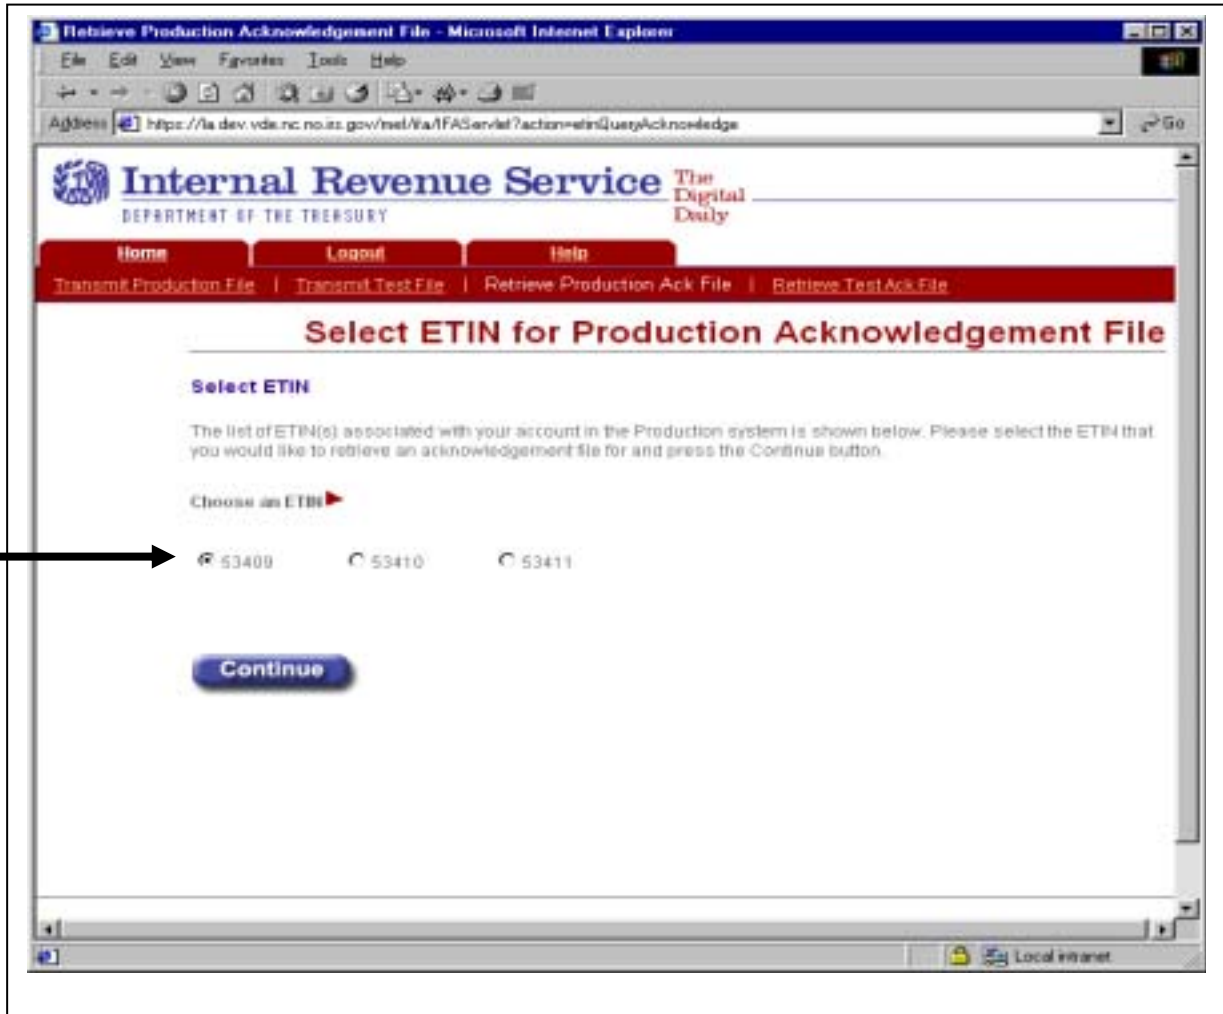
Retrieve Production Acknowledgement File - Microsoft Internet Explorer

File Edit View Favorites Tools Help

Address https://la.dev.vde.nc.no.irs.gov/net/ifa/IFAServlet?action=etinQueryAcknowledge Go

Internal Revenue Service The Digital Daily
DEPARTMENT OF THE TREASURY

Home Logout Help

Transmit Production File | Transmit Test File | Retrieve Production Ack File | Retrieve Test Ack File

Select ETIN for Production Acknowledgement File

Select ETIN

The list of ETIN(s) associated with your account in the Production system is shown below. Please select the ETIN that you would like to retrieve an acknowledgement file for and press the Continue button.

Choose an ETIN

53409 53410 53411

Continue

Local intranet